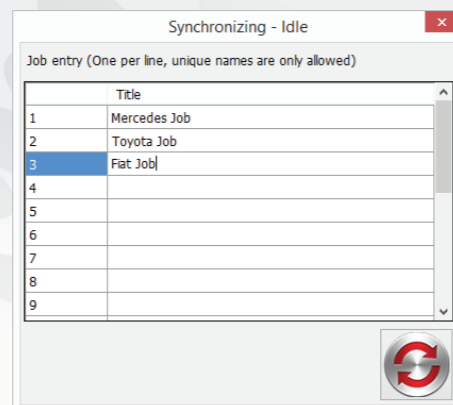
Synchronizing - Idle

Job entry (One per line, unique names are only allowed)

| | Title |
|---|---|
| 1 | Mercedes Job |
| 2 | Toyota Job |
| 3 | Fiat Job |
| 4 | |
| 5 | |
| 6 | |
| 7 | |
| 8 | |
| 9 | |